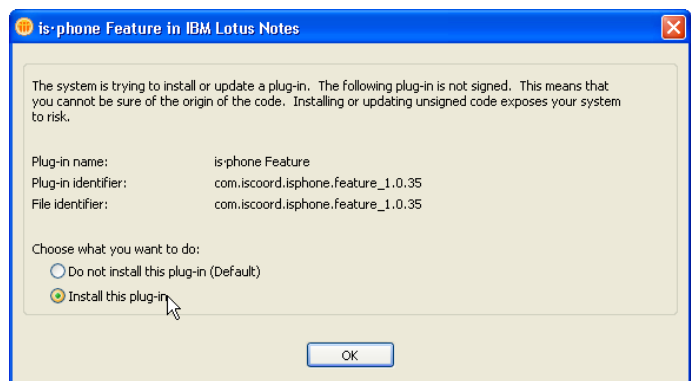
is·phone Feature in IBM Lotus Notes

The system is trying to install or update a plug-in. The following plug-in is not signed. This means that you cannot be sure of the origin of the code. Installing or updating unsigned code exposes your system to risk.

| | |
|---|---|
| Plug-in name: | is·phone Feature |
| Plug-in identifier: | com.iscoord.isphone.feature_1.0.35 |
| File identifier: | com.iscoord.isphone.feature_1.0.35 |

Choose what you want to do:
Do not install this plug-in (Default)
Install this plug-in

OK